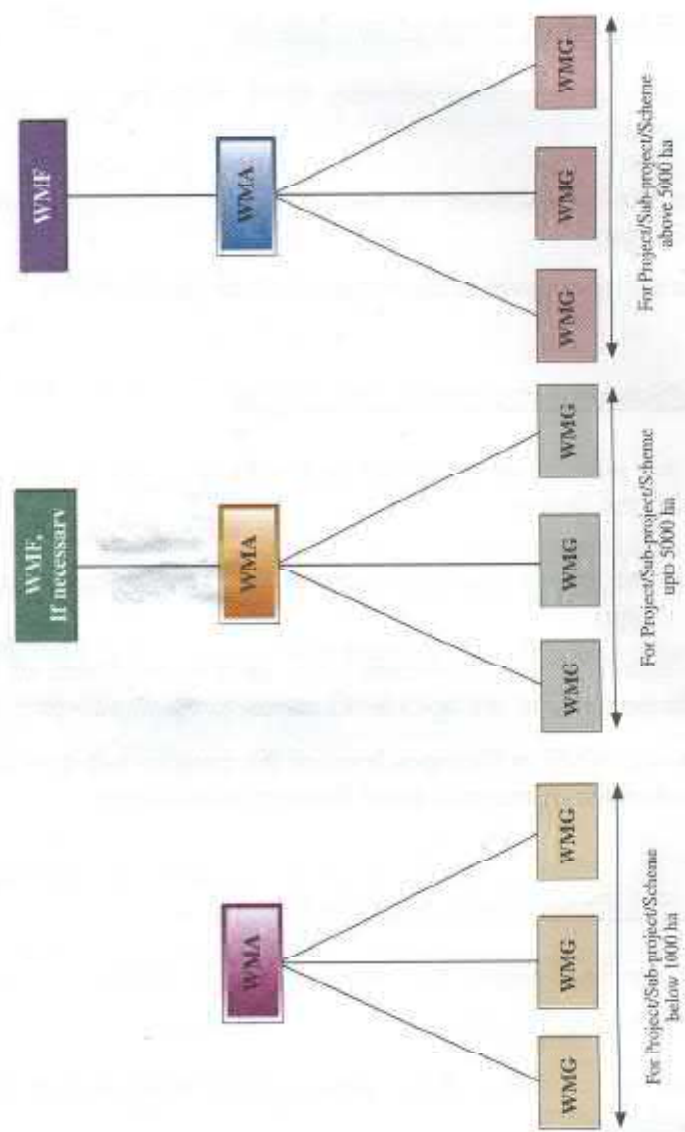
WMF

WMA

WMG

WMG

WMG

For Project/Sub-project/Scheme above 5000 ha

WMF, If necessary

WMA

WMG

WMG

WMG

For Project/Sub-project/Scheme upto 5000 ha

WMA

WMG

WMG

WMG

For Project/Sub-project/Scheme below 1000 ha